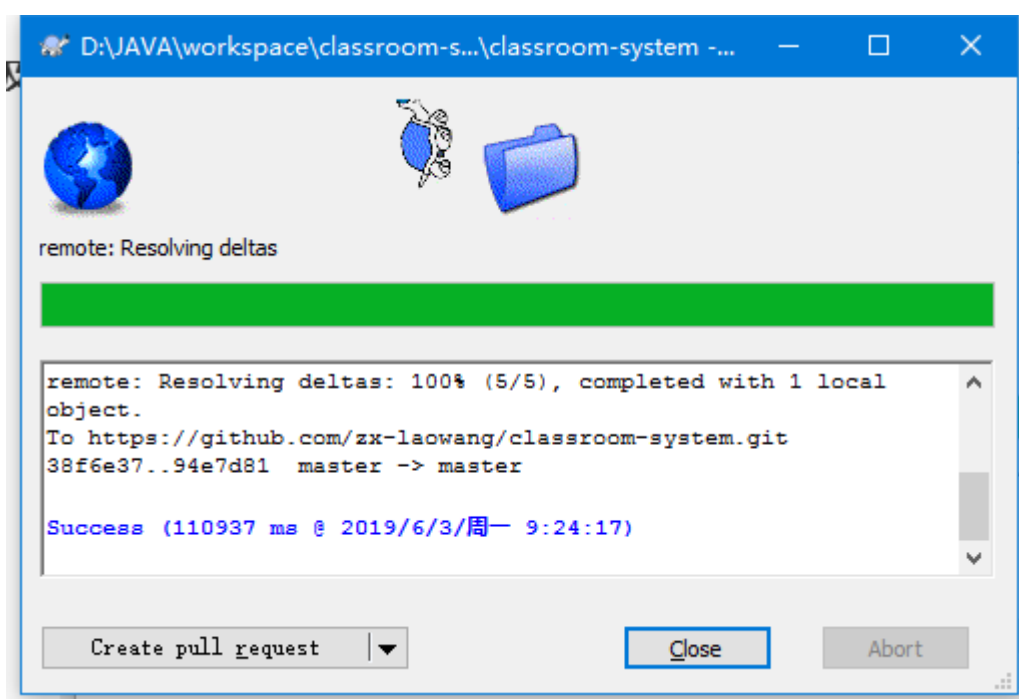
D:\JAVA\workspace\classroom-s...\classroom-system -...

remote: Resolving deltas

remote: Resolving deltas: 100% (5/5), completed with 1 local object.
To https://github.com/zx-laowang/classroom-system.git
38f6e37..94e7d81  master -> master

Success (110937 ms @ 2019/6/3/周一 9:24:17)

Create pull request

Close

Abort